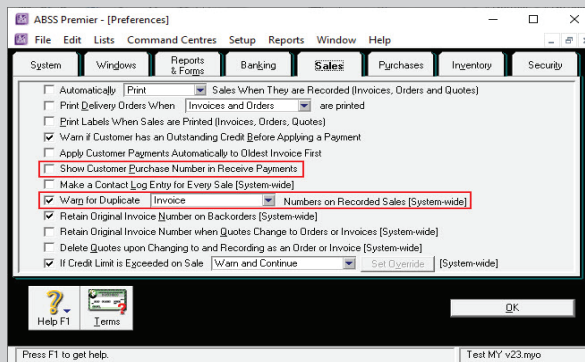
ABSS Premier - [Preferences]

File Edit Lists Command Centres Setup Reports Window Help

System | Windows | Reports & Forms | Banking | Sales | Purchases | Inventory | Security

Automatically Print Sales When They are Recorded (Invoices, Orders and Quotes)

Print Delivery Orders When Invoices and Orders are printed

Print Labels When Sales are Printed (Invoices, Orders, Quotes)

Warn if Customer has an Outstanding Credit Before Applying a Payment

Apply Customer Payments Automatically to Oldest Invoice First

Show Customer Purchase Number in Receive Payments

Make a Contact Log Entry for Every Sale [System-wide]

Warn for Duplicate Invoice Numbers on Recorded Sales [System-wide]

Retain Original Invoice Number on Backorders [System-wide]

Retain Original Invoice Number when Quotes Change to Orders or Invoices [System-wide]

Delete Quotes upon Changing to and Recording as an Order or Invoice [System-wide]

If Credit Limit is Exceeded on Sale Warn and Continue Set Override [System-wide]

Help F1 Terms

OK

Press F1 to get help.

Test MY v23.myo